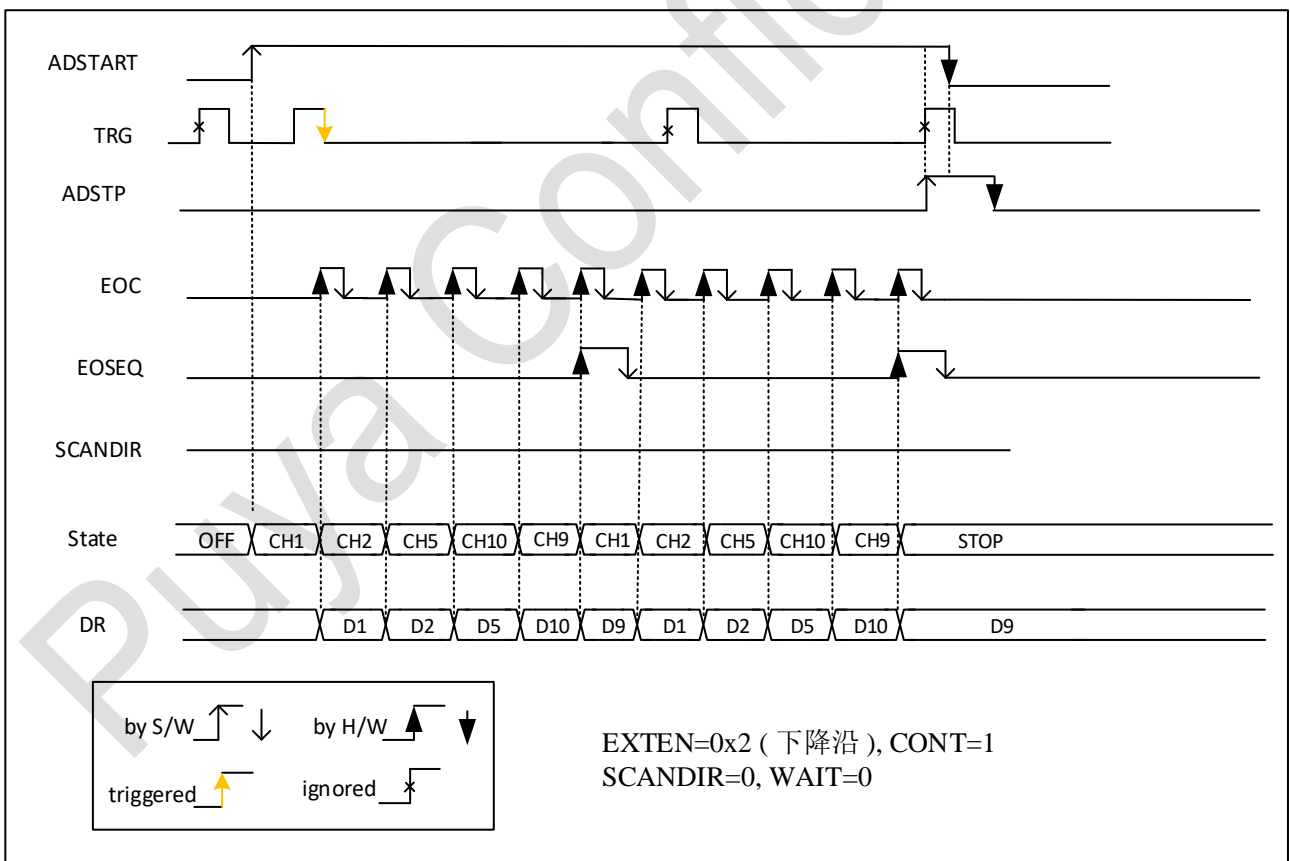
ADSTART

TRG

ADSTP

EOC

EOSEQ

SCANDIR

State

OFF CH1 CH2 CH5 CH10 CH9 CH1 CH2 CH5 CH10 CH9 STOP

DR

D1 D2 D5 D10 D9 D1 D2 D5 D10 D9

by S/W

by H/W

triggered

ignored

EXTEN=0x2 ( 下降沿 ), CONT=1
SCANDIR=0, WAIT=0

Puya Confidential